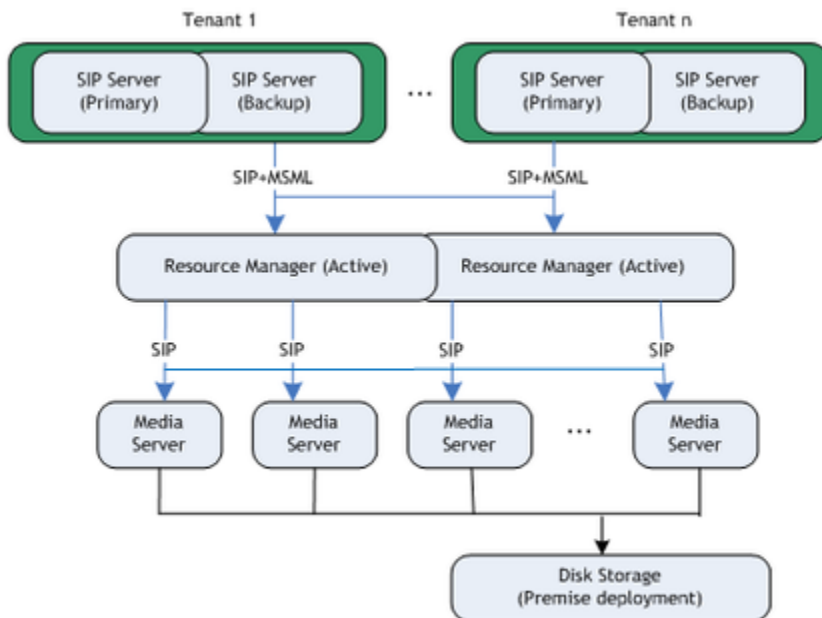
Tenant 1

Tenant n

SIP Server (Primary)

SIP Server (Backup)

...

SIP Server (Primary)

SIP Server (Backup)

SIP+MSML

SIP+MSML

Resource Manager (Active)

Resource Manager (Active)

SIP

SIP

SIP

SIP

Media Server

Media Server

Media Server

...

Media Server

Disk Storage (Premise deployment)